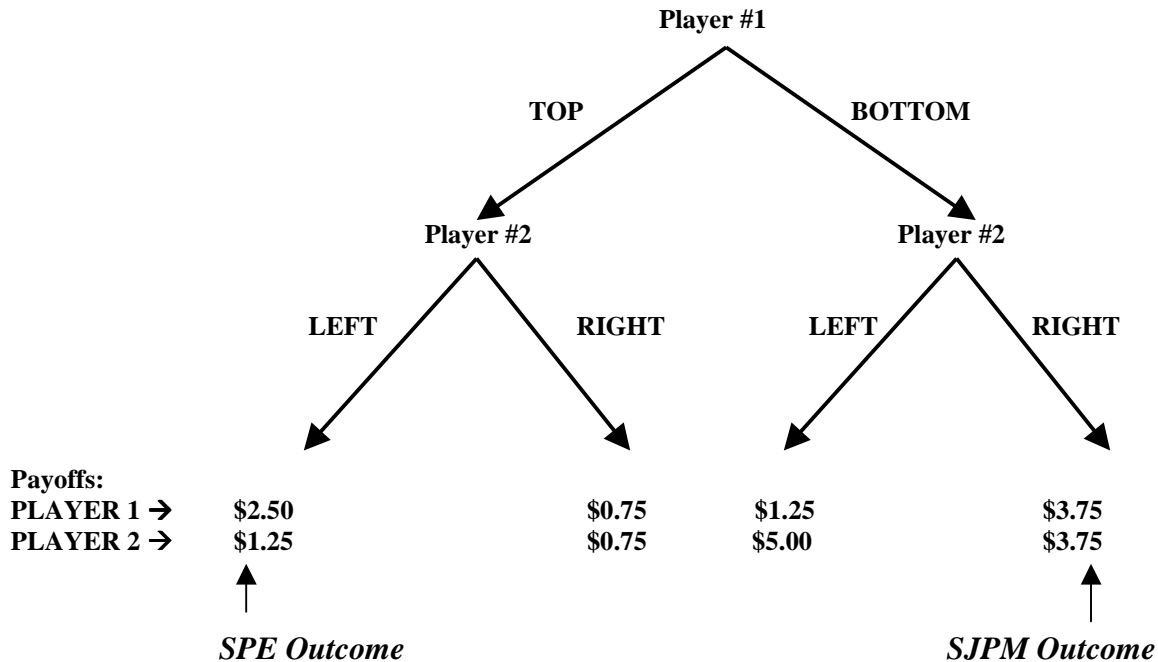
Player #1

TOP

BOTTOM

Player #2

Player #2

LEFT

RIGHT

LEFT

RIGHT

Payoffs:

| | | | | |
|---|---|---|---|---|
| PLAYER 1 → | \$2.50 | \$0.75 | \$1.25 | \$3.75 |
| PLAYER 2 → | \$1.25 | \$0.75 | \$5.00 | \$3.75 |

SPE Outcome

SJPM Outcome